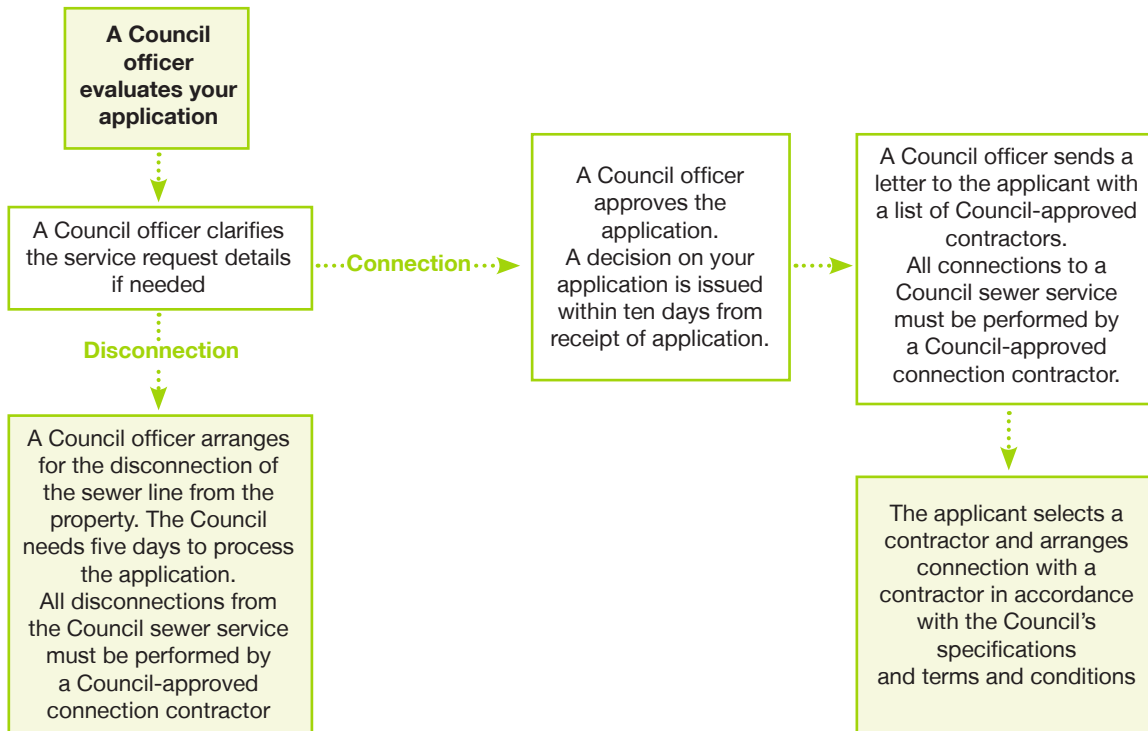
A Council officer evaluates your application

A Council officer clarifies the service request details if needed

Connection

A Council officer approves the application.
A decision on your application is issued within ten days from receipt of application.

A Council officer sends a letter to the applicant with a list of Council-approved contractors.
All connections to a Council sewer service must be performed by a Council-approved connection contractor.

Disconnection

A Council officer arranges for the disconnection of the sewer line from the property. The Council needs five days to process the application.
All disconnections from the Council sewer service must be performed by a Council-approved connection contractor

The applicant selects a contractor and arranges connection with a contractor in accordance with the Council's specifications and terms and conditions